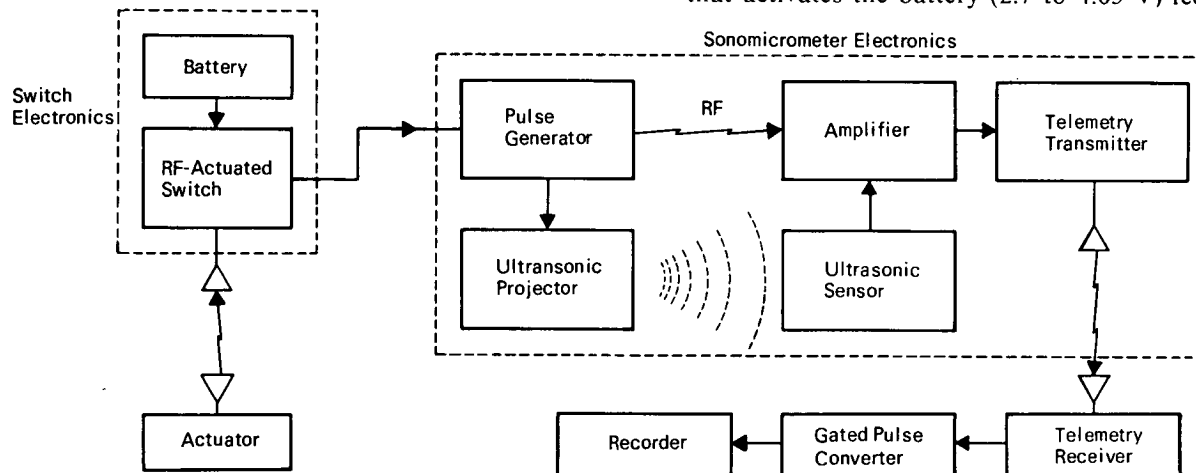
that activates the battery (2.7 to 4.05 V) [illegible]

Sonomicrometer Electronics

Switch Electronics

Battery

RF-Actuated Switch

Pulse Generator

RF

Amplifier

Telemetry Transmitter

Ultransonic Projector

Ultrasonic Sensor

Actuator

Recorder

Gated Pulse Converter

Telemetry Receiver